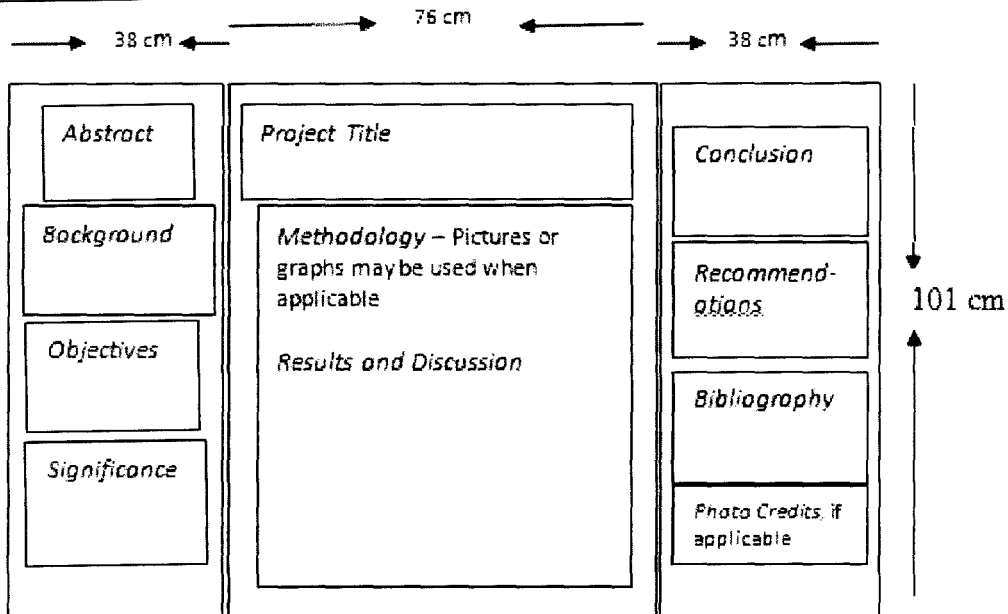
38 cm

76 cm

38 cm

Abstract

Background

Objectives

Significance

Project Title

Methodology – Pictures or graphs may be used when applicable

Results and Discussion

Conclusion

Recommendations

Bibliography

Photo Credits, if applicable

101 cm